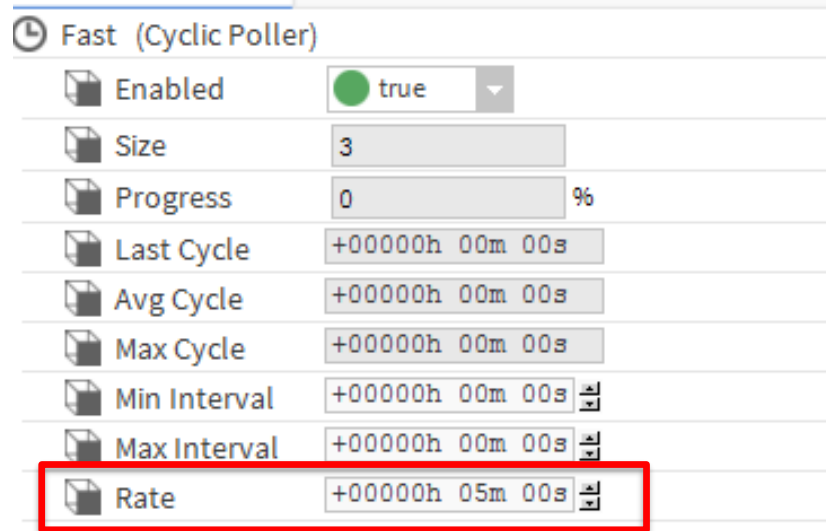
Fast (Cyclic Poller)

| | |
|---|---|
| Enabled | true |
| Size | 3 |
| Progress | 0 % |
| Last Cycle | +00000h 00m 00s |
| Avg Cycle | +00000h 00m 00s |
| Max Cycle | +00000h 00m 00s |
| Min Interval | +00000h 00m 00s |
| Max Interval | +00000h 00m 00s |
| Rate | +00000h 05m 00s |